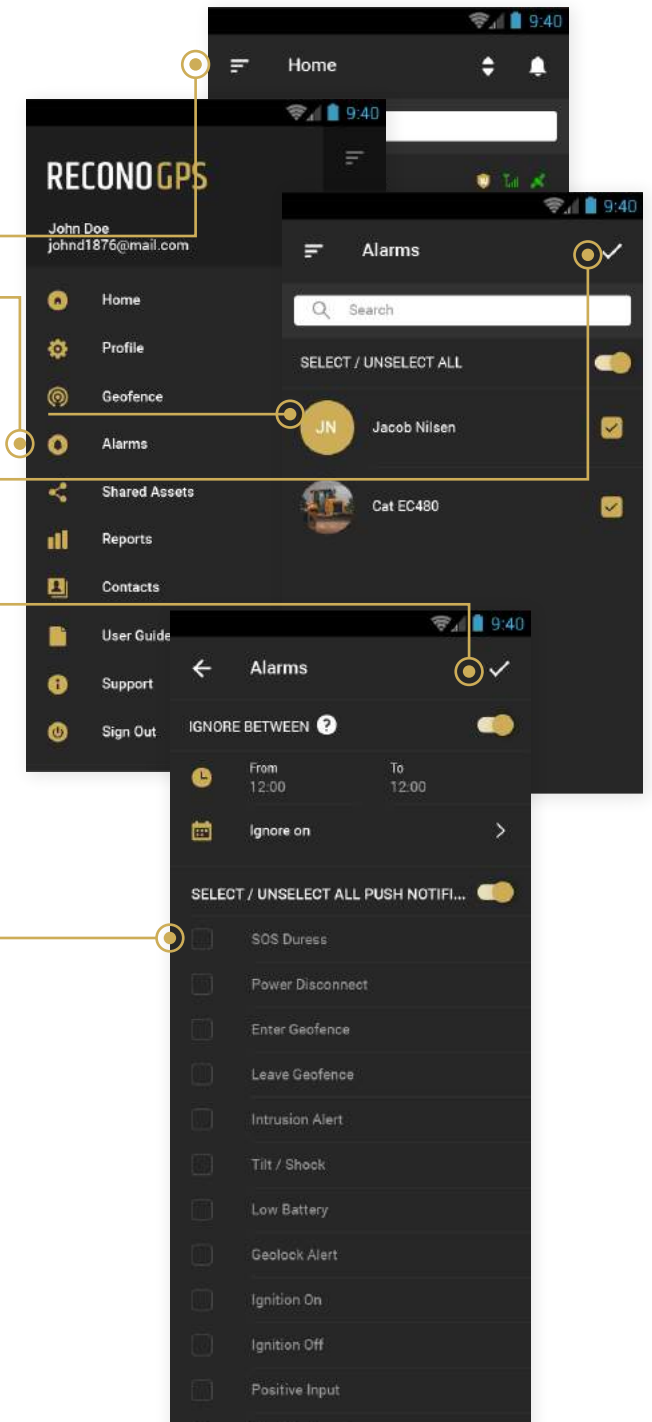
9:40
Home

9:40
RECONOGPS
John Doe
johnd1876@mail.com
Home
Profile
Geofence
Alarms
Shared Assets
Reports
Contacts
User Guide
Support
Sign Out

9:40
Alarms
Search
SELECT / UNSELECT ALL
JN
Jacob Nilsen
Cat EC480

9:40
Alarms
IGNORE BETWEEN
From
12:00
To
12:00
Ignore on
SELECT / UNSELECT ALL PUSH NOTIFI...
SOS Duress
Power Disconnect
Enter Geofence
Leave Geofence
Intrusion Alert
Tilt / Shock
Low Battery
Geolock Alert
Ignition On
Ignition Off
Positive Input